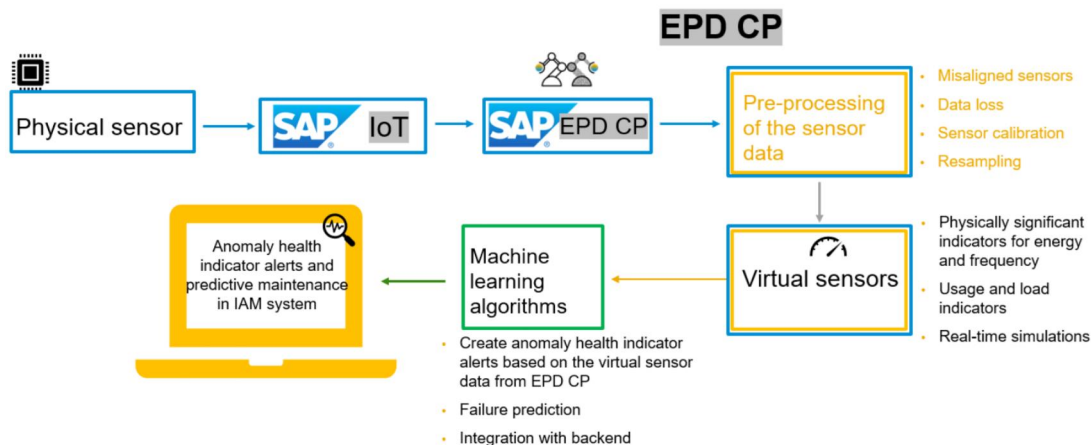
EPD CP

Physical sensor

SAP IoT

SAP EPD CP

Pre-processing of the sensor data

- Misaligned sensors
- Data loss
- Sensor calibration
- Resampling

Virtual sensors

- Physically significant indicators for energy and frequency
- Usage and load indicators
- Real-time simulations

Machine learning algorithms

- Create anomaly health indicator alerts based on the virtual sensor data from EPD CP
- Failure prediction
- Integration with backend

Anomaly health indicator alerts and predictive maintenance in IAM system